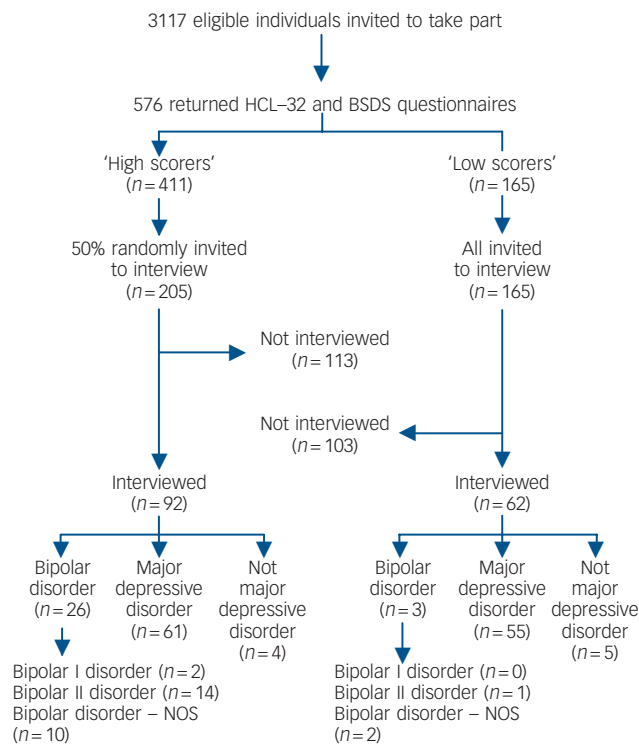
3117 eligible individuals invited to take part

576 returned HCL–32 and BSDS questionnaires

'High scorers'
($n = 411$)

50% randomly invited to interview
($n = 205$)

Not interviewed
($n = 113$)

Interviewed
($n = 92$)

Bipolar disorder
($n = 26$)

Major depressive disorder
($n = 61$)

Not major depressive disorder
($n = 4$)

Bipolar I disorder ($n = 2$)
Bipolar II disorder ($n = 14$)
Bipolar disorder – NOS
($n = 10$)

'Low scorers'
($n = 165$)

All invited to interview
($n = 165$)

Not interviewed
($n = 103$)

Interviewed
($n = 62$)

Bipolar disorder
($n = 3$)

Major depressive disorder
($n = 55$)

Not major depressive disorder
($n = 5$)

Bipolar I disorder ($n = 0$)
Bipolar II disorder ($n = 1$)
Bipolar disorder – NOS
($n = 2$)